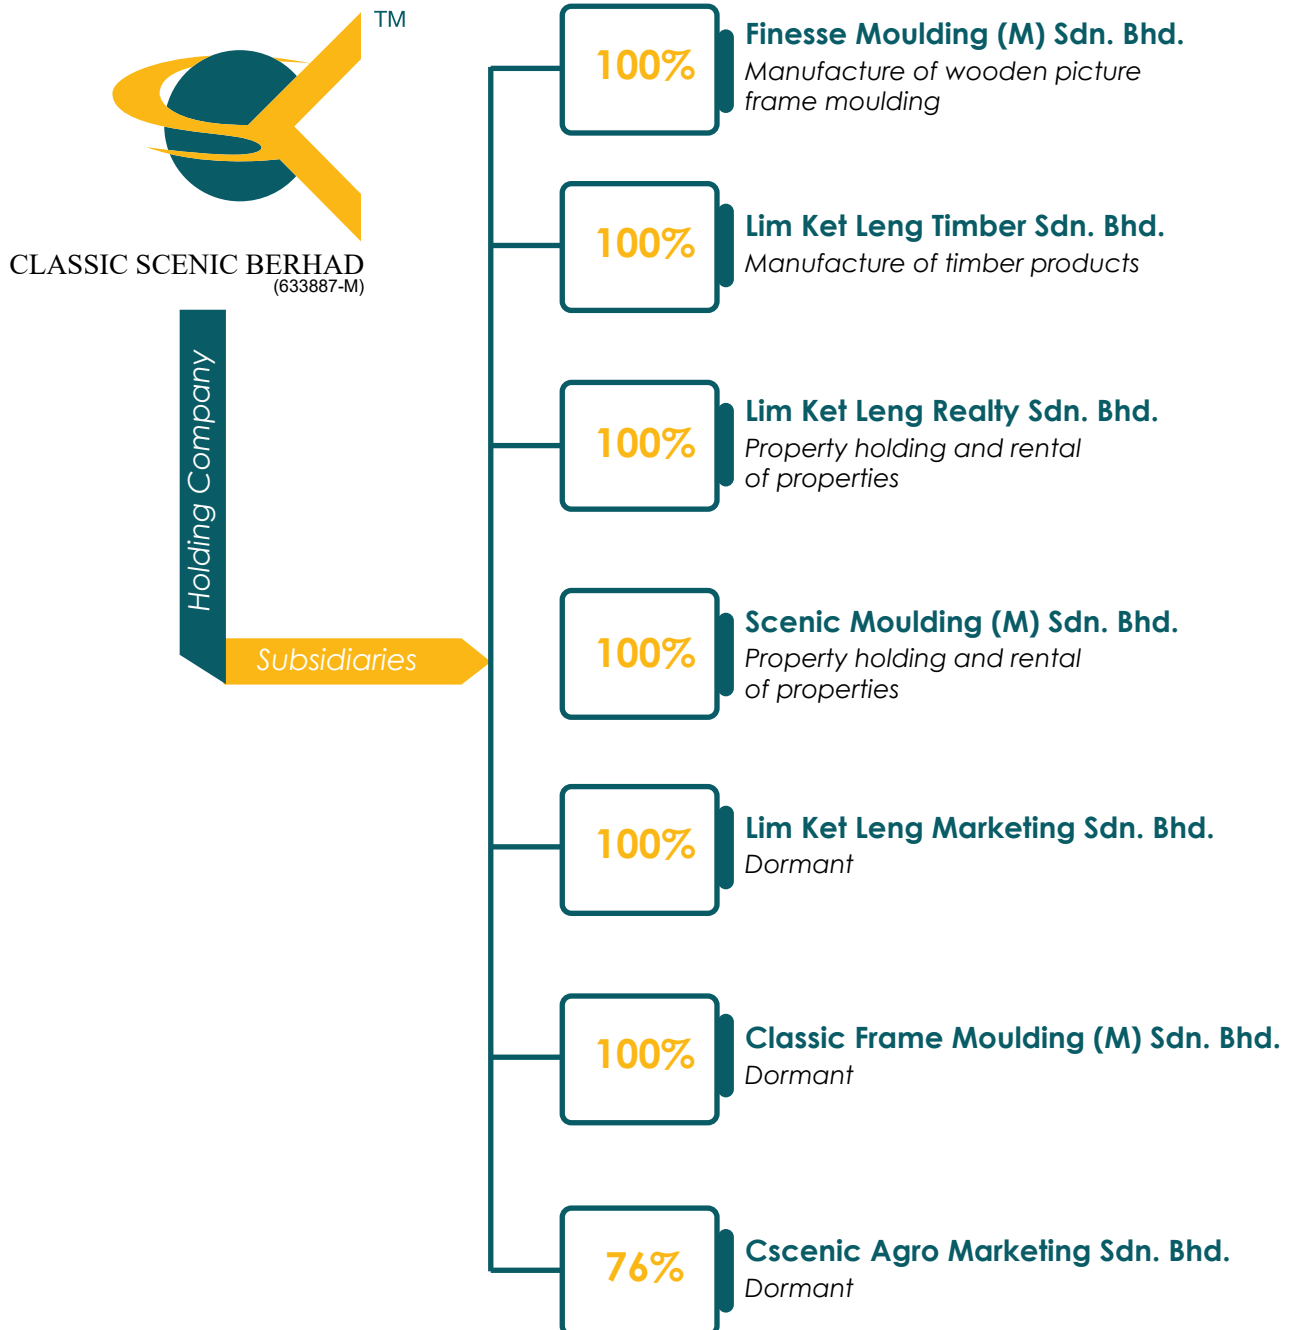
TM

CLASSIC SCENIC BERHAD
(633887-M)

Holding Company

Subsidiaries

100%
Finesse Moulding (M) Sdn. Bhd.
Manufacture of wooden picture frame moulding

100%
Lim Ket Leng Timber Sdn. Bhd.
Manufacture of timber products

100%
Lim Ket Leng Realty Sdn. Bhd.
Property holding and rental of properties

100%
Scenic Moulding (M) Sdn. Bhd.
Property holding and rental of properties

100%
Lim Ket Leng Marketing Sdn. Bhd.
Dormant

100%
Classic Frame Moulding (M) Sdn. Bhd.
Dormant

76%
Cscenic Agro Marketing Sdn. Bhd.
Dormant